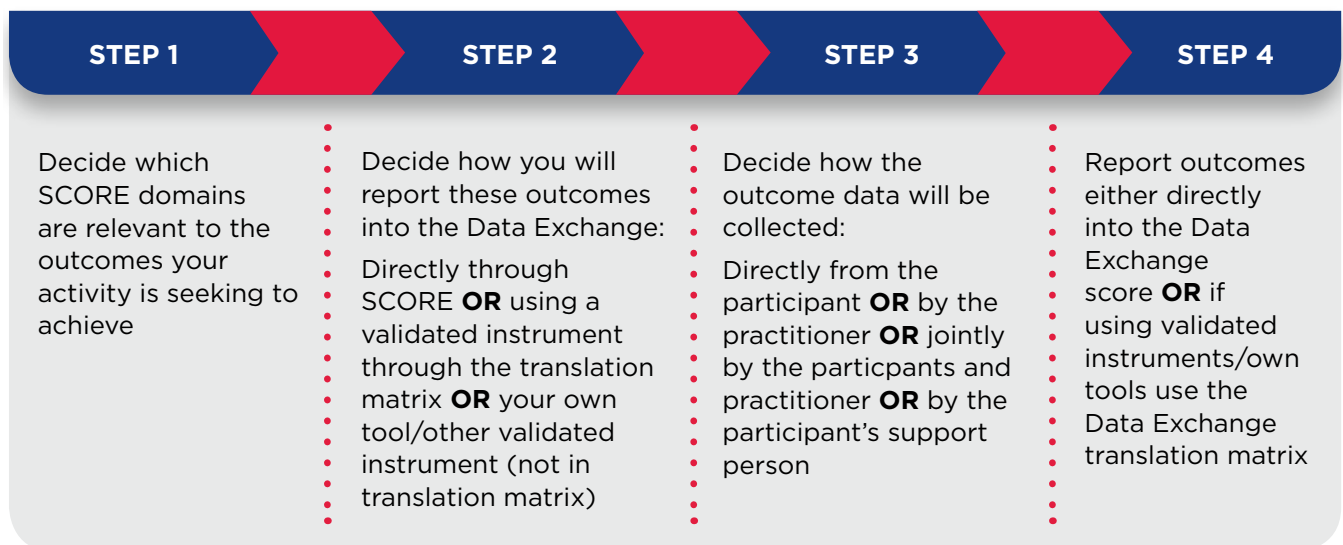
STEP 1

STEP 2

STEP 3

STEP 4

Decide which SCORE domains are relevant to the outcomes your activity is seeking to achieve

Decide how you will report these outcomes into the Data Exchange:

Directly through SCORE **OR** using a validated instrument through the translation matrix **OR** your own tool/other validated instrument (not in translation matrix)

Decide how the outcome data will be collected:

Directly from the participant **OR** by the practitioner **OR** jointly by the particpants and practitioner **OR** by the participant's support person

Report outcomes either directly into the Data Exchange score **OR** if using validated instruments/own tools use the Data Exchange translation matrix